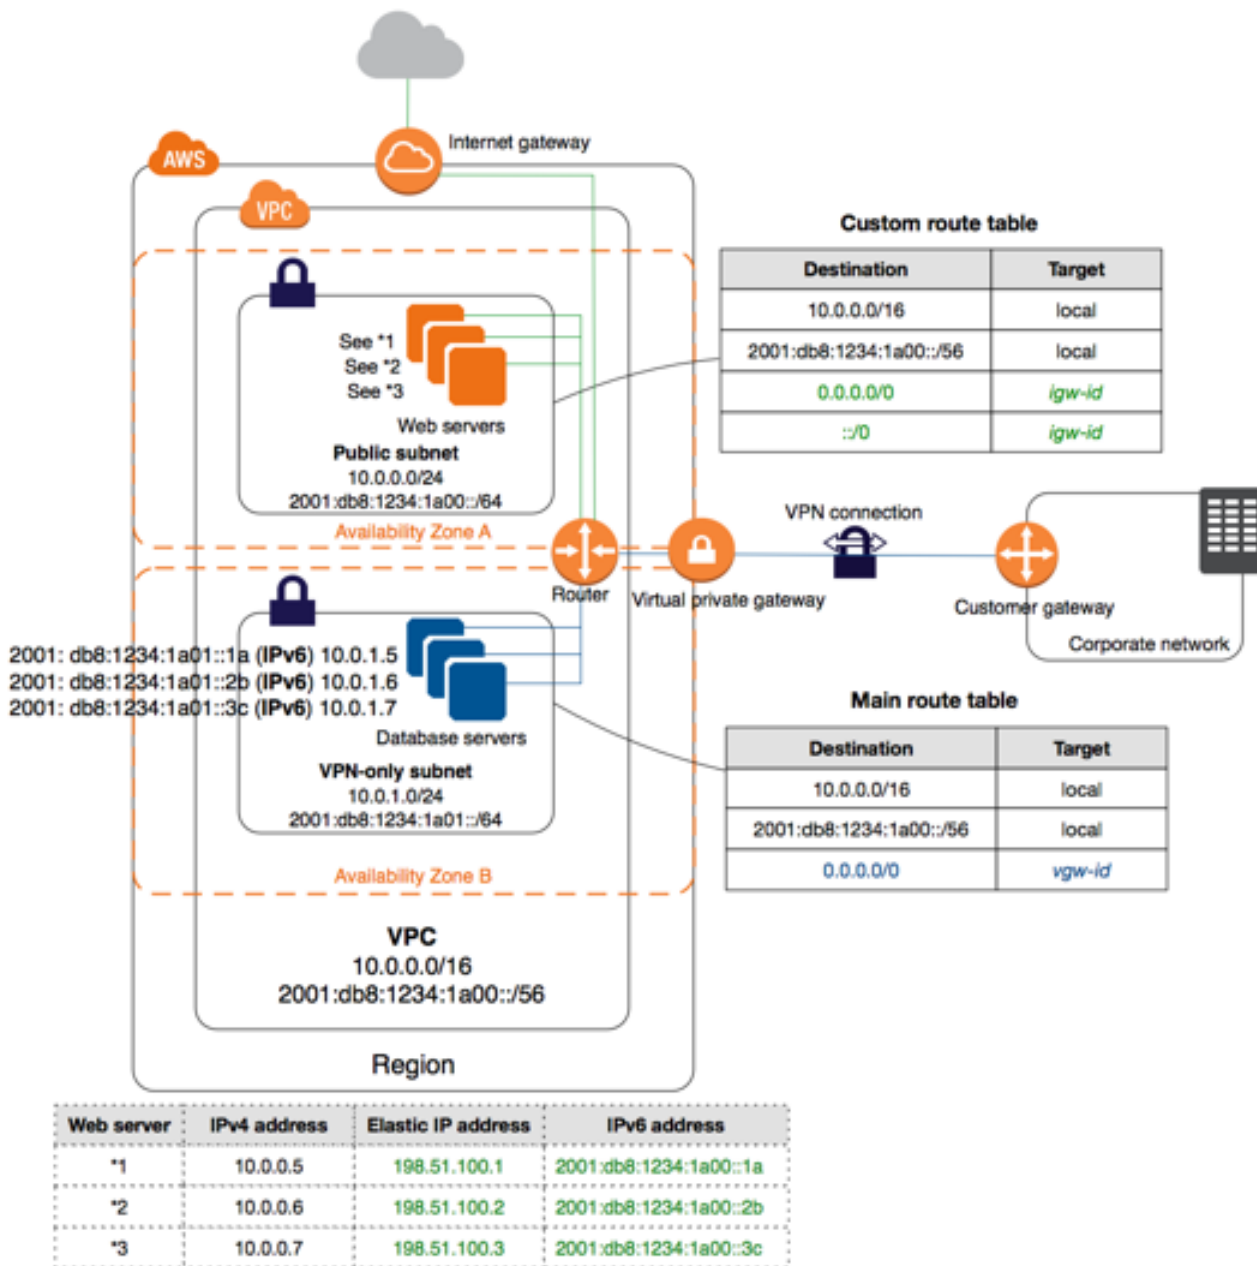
Internet gateway

AWS

VPC

Custom route table

| Destination | Target |
|---|---|
| 10.0.0.0/16 | local |
| 2001:db8:1234:1a00::/56 | local |
| 0.0.0.0/0 | igw-id |
| ::/0 | igw-id |

See *1
See *2
See *3

Web servers

Public subnet
10.0.0.0/24
2001:db8:1234:1a00::/64

Availability Zone A

VPN connection

Router

Virtual private gateway

Customer gateway

Corporate network

2001: db8:1234:1a01::1a (IPv6) 10.0.1.5
2001: db8:1234:1a01::2b (IPv6) 10.0.1.6
2001: db8:1234:1a01::3c (IPv6) 10.0.1.7

Main route table

Database servers

VPN-only subnet
10.0.1.0/24
2001:db8:1234:1a01::/64

| Destination | Target |
|---|---|
| 10.0.0.0/16 | local |
| 2001:db8:1234:1a00::/56 | local |
| 0.0.0.0/0 | vgw-id |

Availability Zone B

VPC
10.0.0.0/16
2001:db8:1234:1a00::/56

Region

| Web server | IPv4 address | Elastic IP address | IPv6 address |
|---|---|---|---|
| *1 | 10.0.0.5 | 198.51.100.1 | 2001:db8:1234:1a00::1a |
| *2 | 10.0.0.6 | 198.51.100.2 | 2001:db8:1234:1a00::2b |
| *3 | 10.0.0.7 | 198.51.100.3 | 2001:db8:1234:1a00::3c |